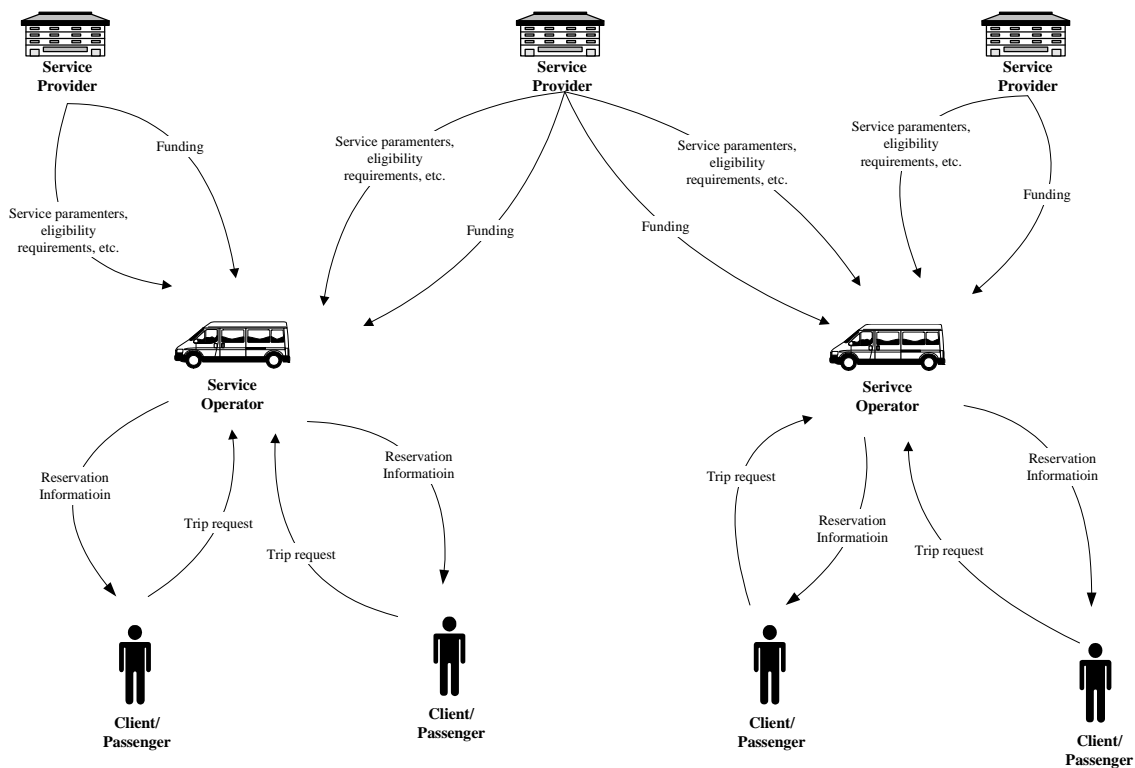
Service Provider

Service Provider

Service Provider

Funding

Service paramenters, eligibility requirements, etc.

Service paramenters, eligibility requirements, etc.

Funding

Service paramenters, eligibility requirements, etc.

Funding

Service paramenters, eligibility requirements, etc.

Funding

Service Operator

Serivce Operator

Reservation Informatioin

Trip request

Trip request

Reservation Informatioin

Trip request

Reservation Informatioin

Trip request

Reservation Informatioin

Client/ Passenger

Client/ Passenger

Client/ Passenger

Client/ Passenger